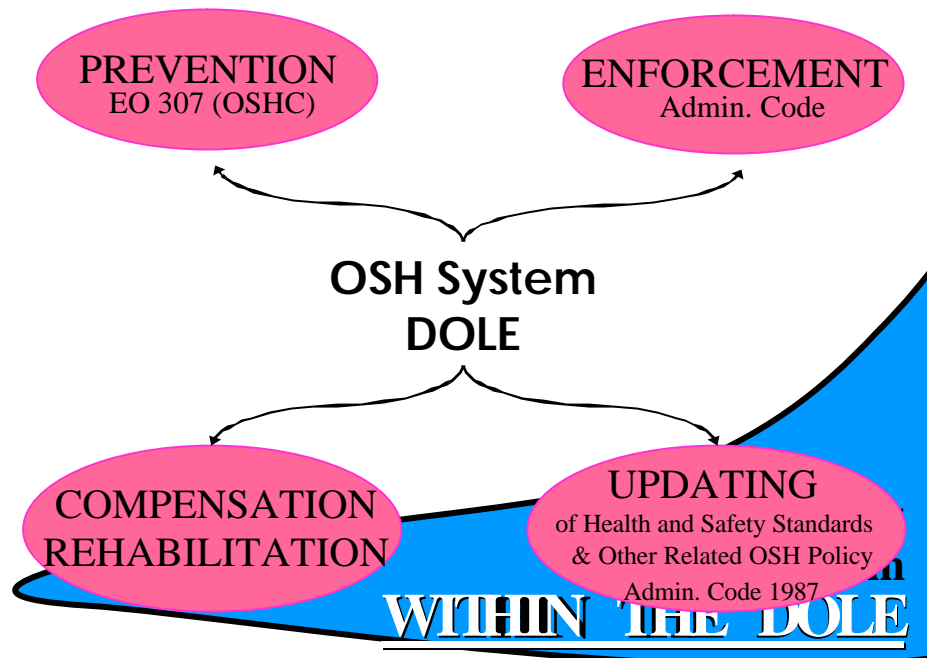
PREVENTION
EO 307 (OSHC)

ENFORCEMENT
Admin. Code

OSH System
DOLE

COMPENSATION
REHABILITATION

UPDATING
of Health and Safety Standards
& Other Related OSH Policy
Admin. Code 1987

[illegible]n

WITHIN THE DOLE